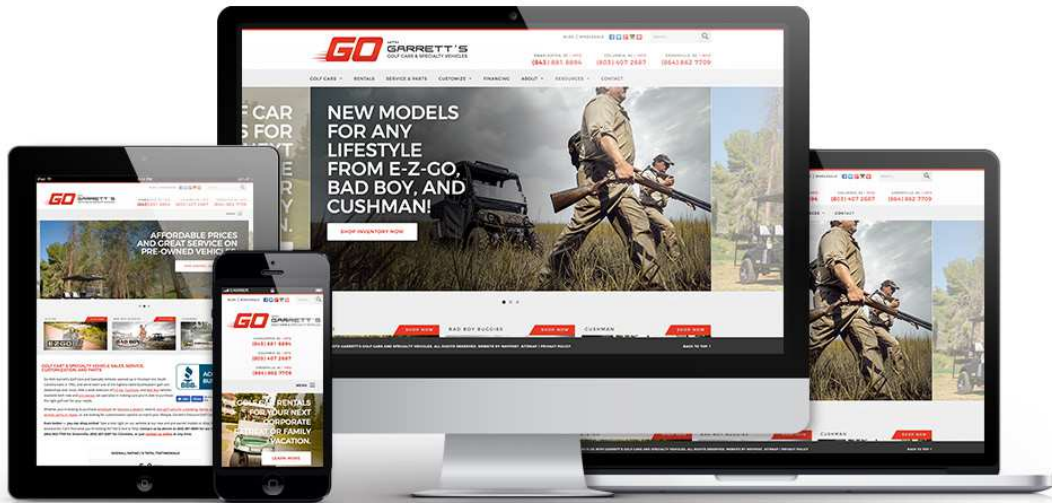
GO WITH GARRETT'S
GOLF CARS & SPECIALTY VEHICLES

(843) 681 8884
(803) 407 2507
(864) 862 7709

GOLF CARS
RENTALS
SERVICE & PARTS
CUSTOMIZE
FINANCING
ABOUT
RESOURCES
CONTACT

NEW MODELS FOR ANY LIFESTYLE FROM E-Z-GO, BAD BOY, AND CUSHMAN!

SHOP INVENTORY NOW

SHOP NOW
BAD BOY BUGGIES
SHOP NOW
CUSHMAN
SHOP NOW

AFFORDABLE PRICES AND GREAT SERVICE ON PRE-OWNED VEHICLES

GOLF CART & SPECIALTY VEHICLE SALES SERVICE, CUSTOMIZATION AND PARTS

GOLF CAR RENTALS FOR YOUR NEXT CORPORATE RETREAT OR FAMILY VACATION.

LEARN MORE

(843) 681 8884
(803) 407 2507
(864) 862 7709

MENU